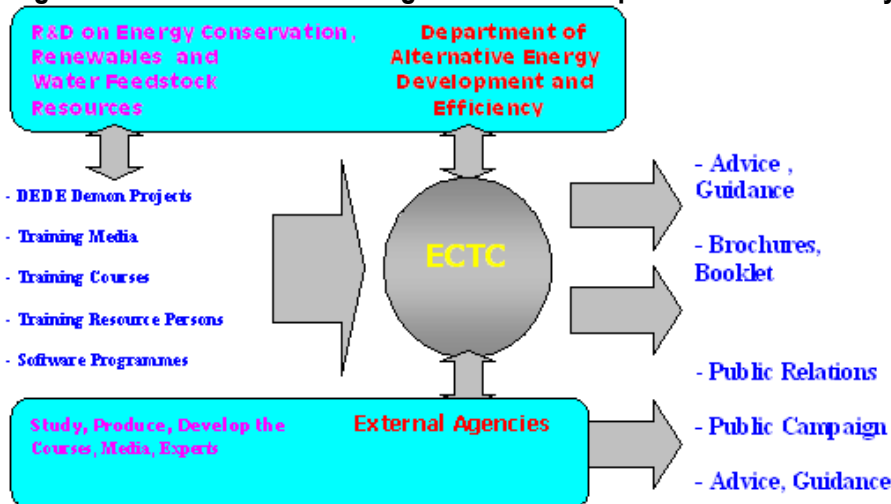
R&D on Energy Conservation, Renewables and Water Feedstock Resources

Department of Alternative Energy Development and Efficiency

- DEDE Demon Projects
- Training Media
- Training Courses
- Training Resource Persons
- Software Programmes

ECTC

- Advice, Guidance

- Brochures, Booklet

- Public Relations

- Public Campaign

- Advice, Guidance

Study, Produce, Develop the Courses, Media, Experts

External Agencies